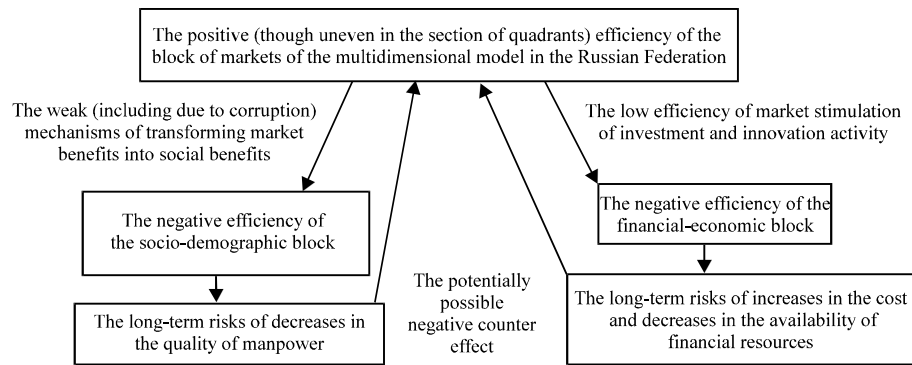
The positive (though uneven in the section of quadrants) efficiency of the block of markets of the multidimensional model in the Russian Federation

The weak (including due to corruption) mechanisms of transforming market benefits into social benefits

The low efficiency of market stimulation of investment and innovation activity

The negative efficiency of the socio-demographic block

The negative efficiency of the financial-economic block

The potentially possible negative counter effect

The long-term risks of decreases in the quality of manpower

The long-term risks of increases in the cost and decreases in the availability of financial resources